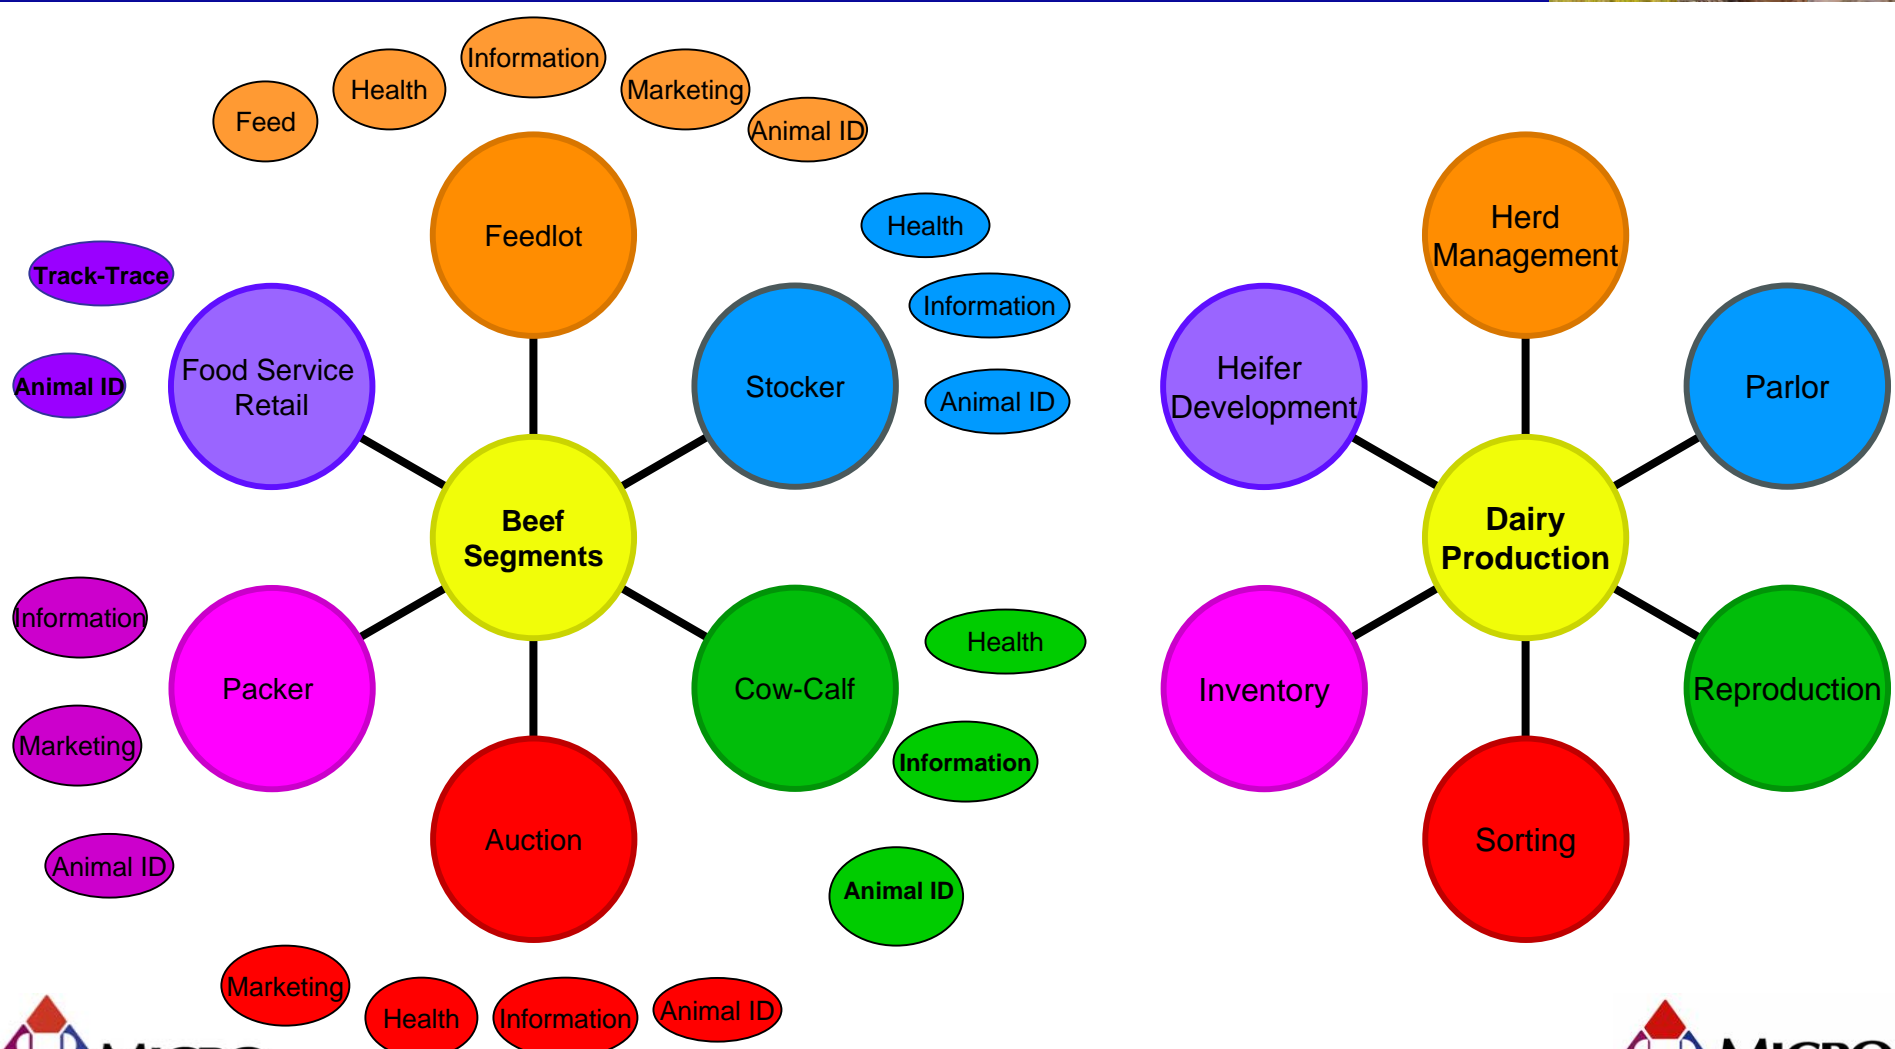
Feed

Health

Information

Marketing

Animal ID

Feedlot

Health

Information

Animal ID

Stocker

Track-Trace

Animal ID

Food Service Retail

Beef Segments

Information

Marketing

Animal ID

Packer

Auction

Cow-Calf

Health

Information

Animal ID

Marketing

Health

Information

Animal ID

Herd Management

Heifer Development

Parlor

Dairy Production

Inventory

Reproduction

Sorting

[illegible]

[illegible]